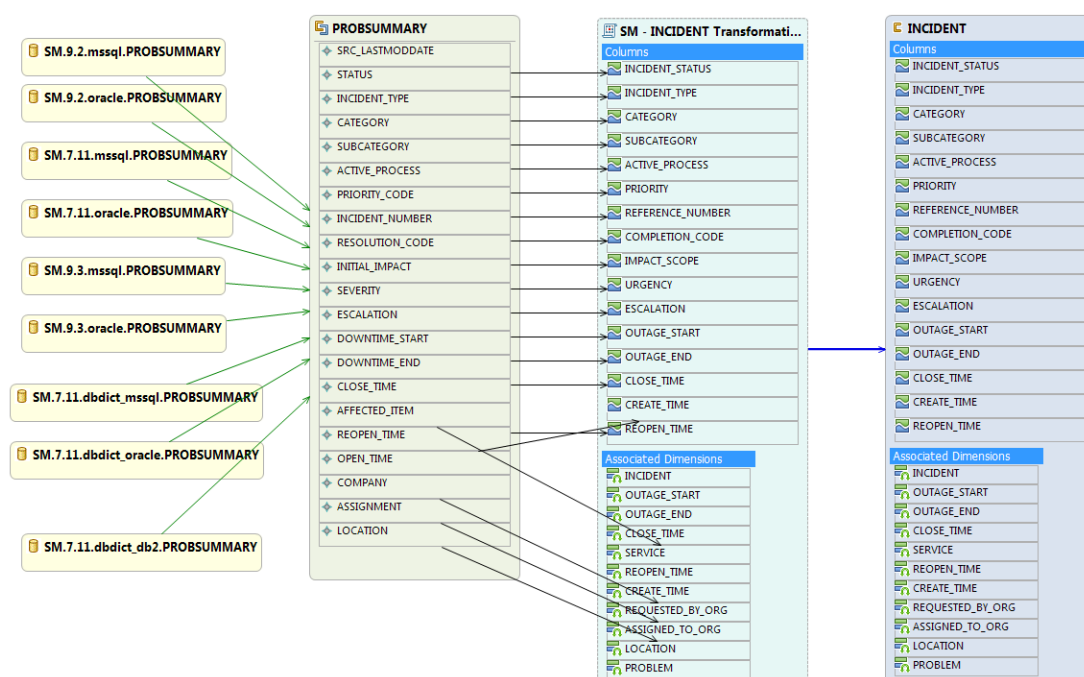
SM.9.2.mssql.PROBSUMMARY
SM.9.2.oracle.PROBSUMMARY
SM.7.11.mssql.PROBSUMMARY
SM.7.11.oracle.PROBSUMMARY
SM.9.3.mssql.PROBSUMMARY
SM.9.3.oracle.PROBSUMMARY
SM.7.11.dbdict_mssql.PROBSUMMARY
SM.7.11.dbdict_oracle.PROBSUMMARY
SM.7.11.dbdict_db2.PROBSUMMARY

PROBSUMMARY
SRC_LASTMODDATE
STATUS
INCIDENT_TYPE
CATEGORY
SUBCATEGORY
ACTIVE_PROCESS
PRIORITY_CODE
INCIDENT_NUMBER
RESOLUTION_CODE
INITIAL_IMPACT
SEVERITY
ESCALATION
DOWNTIME_START
DOWNTIME_END
CLOSE_TIME
AFFECTED_ITEM
REOPEN_TIME
OPEN_TIME
COMPANY
ASSIGNMENT
LOCATION

SM - INCIDENT Transformati...
Columns
INCIDENT_STATUS
INCIDENT_TYPE
CATEGORY
SUBCATEGORY
ACTIVE_PROCESS
PRIORITY
REFERENCE_NUMBER
COMPLETION_CODE
IMPACT_SCOPE
URGENCY
ESCALATION
OUTAGE_START
OUTAGE_END
CLOSE_TIME
CREATE_TIME
REOPEN_TIME
Associated Dimensions
INCIDENT
OUTAGE_START
OUTAGE_END
CLOSE_TIME
SERVICE
REOPEN_TIME
CREATE_TIME
REQUESTED_BY_ORG
ASSIGNED_TO_ORG
LOCATION
PROBLEM

INCIDENT
Columns
INCIDENT_STATUS
INCIDENT_TYPE
CATEGORY
SUBCATEGORY
ACTIVE_PROCESS
PRIORITY
REFERENCE_NUMBER
COMPLETION_CODE
IMPACT_SCOPE
URGENCY
ESCALATION
OUTAGE_START
OUTAGE_END
CLOSE_TIME
CREATE_TIME
REOPEN_TIME
Associated Dimensions
INCIDENT
OUTAGE_START
OUTAGE_END
CLOSE_TIME
SERVICE
REOPEN_TIME
CREATE_TIME
REQUESTED_BY_ORG
ASSIGNED_TO_ORG
LOCATION
PROBLEM